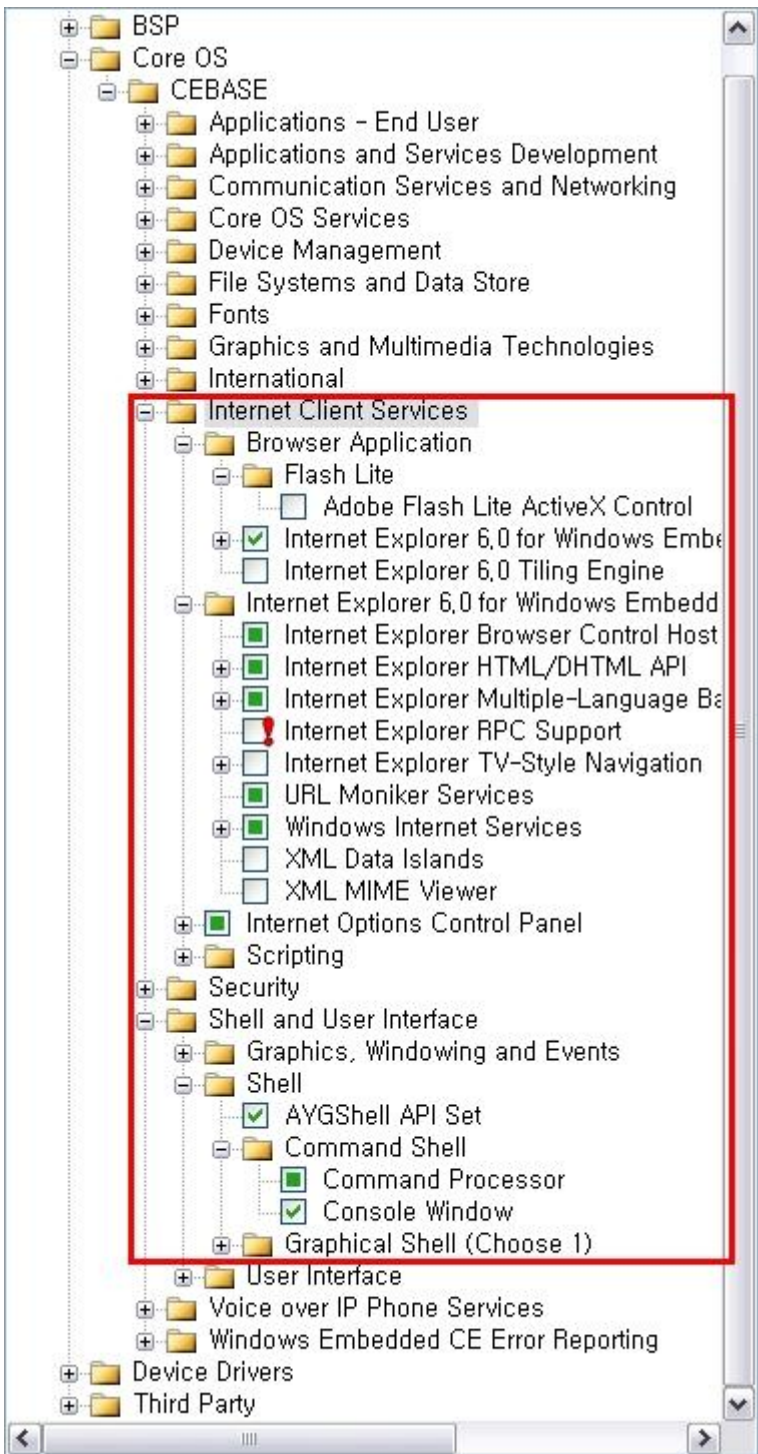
BSP
Core OS
CEBASE
Applications - End User
Applications and Services Development
Communication Services and Networking
Core OS Services
Device Management
File Systems and Data Store
Fonts
Graphics and Multimedia Technologies
International
Internet Client Services
Browser Application
Flash Lite
Adobe Flash Lite ActiveX Control
Internet Explorer 6.0 for Windows Embe
Internet Explorer 6.0 Tiling Engine
Internet Explorer 6.0 for Windows Embedd
Internet Explorer Browser Control Host
Internet Explorer HTML/DHTML API
Internet Explorer Multiple-Language Ba
Internet Explorer RPC Support
Internet Explorer TV-Style Navigation
URL Moniker Services
Windows Internet Services
XML Data Islands
XML MIME Viewer
Internet Options Control Panel
Scripting
Security
Shell and User Interface
Graphics, Windowing and Events
Shell
AYGShell API Set
Command Shell
Command Processor
Console Window
Graphical Shell (Choose 1)
User Interface
Voice over IP Phone Services
Windows Embedded CE Error Reporting
Device Drivers
Third Party